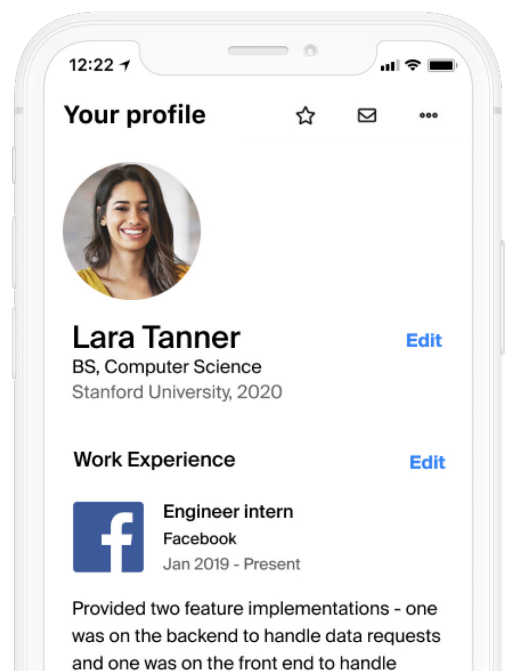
12:22

Your profile

Lara Tanner
BS, Computer Science
Stanford University, 2020

Edit

Work Experience

Edit

f

Engineer intern
Facebook
Jan 2019 - Present

Provided two feature implementations - one was on the backend to handle data requests and one was on the front end to handle